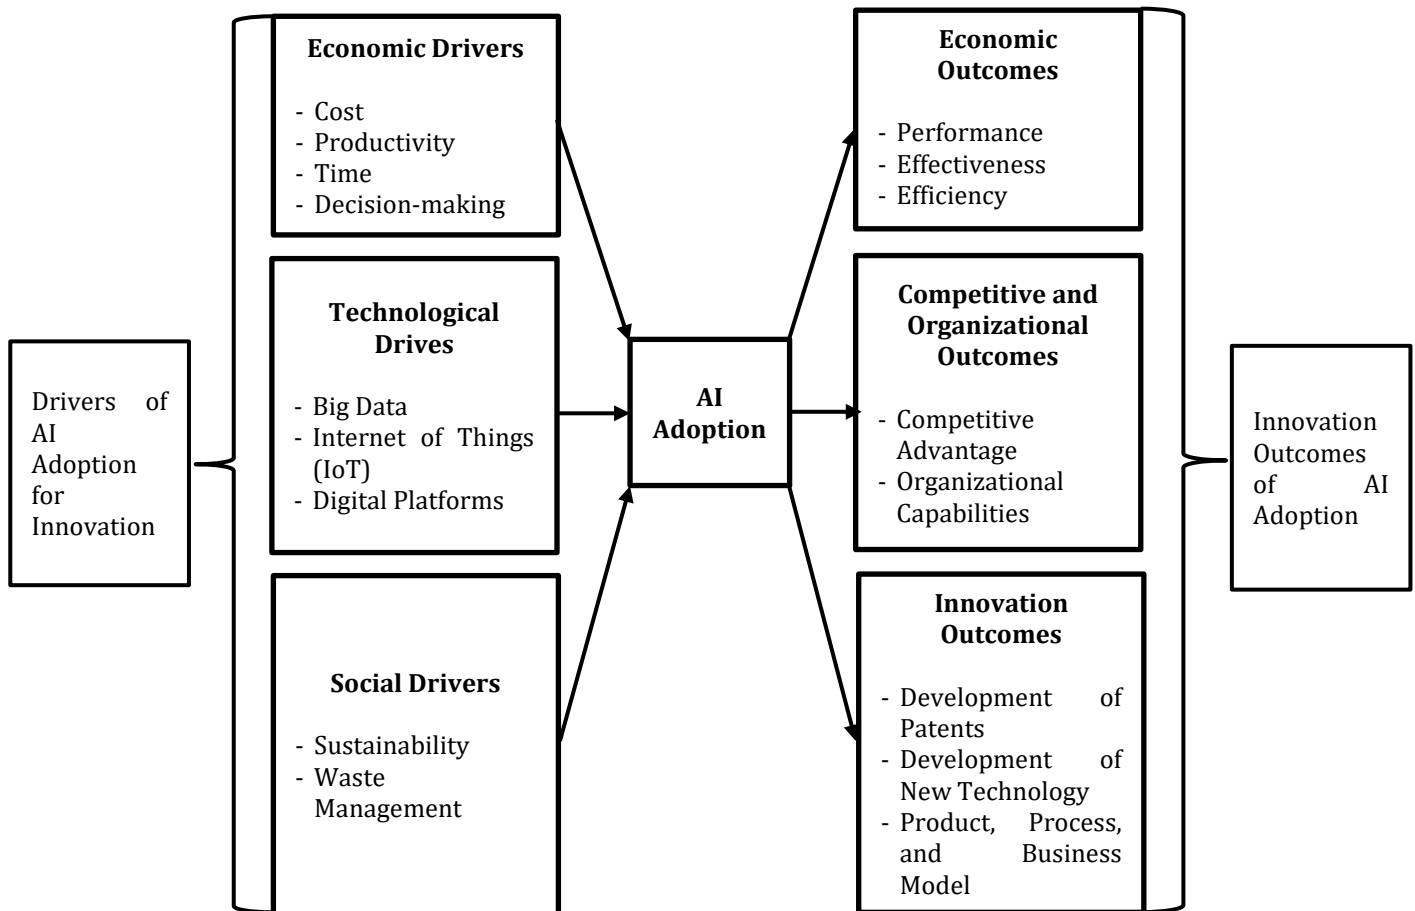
Drivers of AI Adoption for Innovation

Economic Drivers

- Cost
- Productivity
- Time
- Decision-making

Technological Drives

- Big Data
- Internet of Things (IoT)
- Digital Platforms

Social Drivers

- Sustainability
- Waste Management

AI Adoption

Economic Outcomes

- Performance
- Effectiveness
- Efficiency

Competitive and Organizational Outcomes

- Competitive Advantage
- Organizational Capabilities

Innovation Outcomes

- Development of Patents
- Development of New Technology
- Product, Process, and Business Model

Innovation Outcomes of AI Adoption